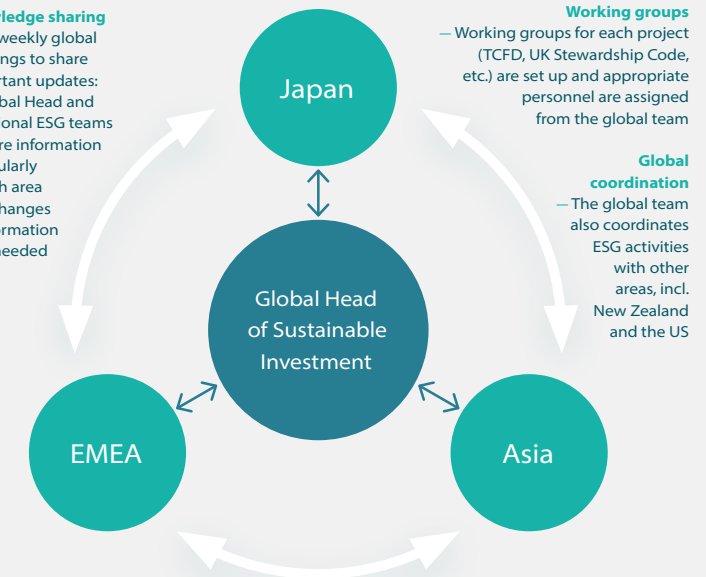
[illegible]ledge sharing
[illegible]weekly global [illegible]ngs to share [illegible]rtant updates: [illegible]bal Head and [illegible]onal ESG teams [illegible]re information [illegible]ularly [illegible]h area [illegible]hanges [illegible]ormation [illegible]eeded

Working groups
— Working groups for each project (TCFD, UK Stewardship Code, etc.) are set up and appropriate personnel are assigned from the global team

Global coordination
— The global team also coordinates ESG activities with other areas, incl. New Zealand and the US

Japan

Global Head of Sustainable Investment

EMEA

Asia